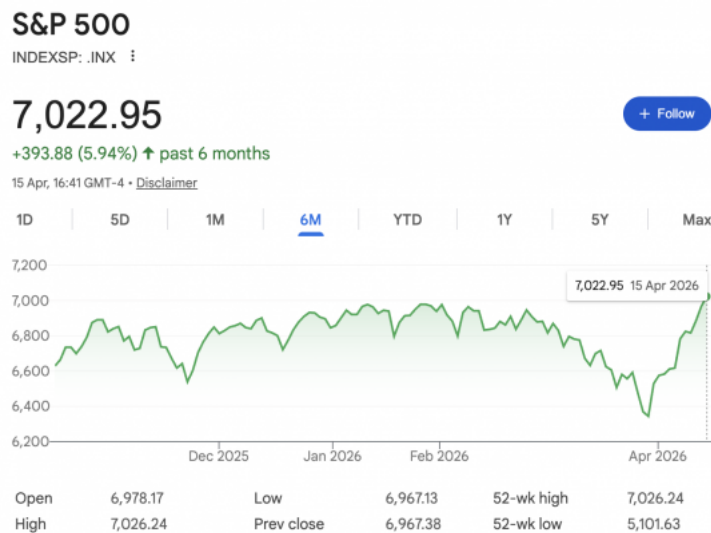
S&P 500
INDEXSP: .INX ⋮

7,022.95
+393.88 (5.94%) ↑ past 6 months
15 Apr, 16:41 GMT-4 • Disclaimer

+ Follow

1D 5D 1M 6M YTD 1Y 5Y Max

7,200
7,000
6,800
6,600
6,400
6,200

7,022.95 15 Apr 2026

Dec 2025 Jan 2026 Feb 2026 Apr 2026

| | | | | | |
|---|---|---|---|---|---|
| Open | 6,978.17 | Low | 6,967.13 | 52-wk high | 7,026.24 |
| High | 7,026.24 | Prev close | 6,967.38 | 52-wk low | 5,101.63 |